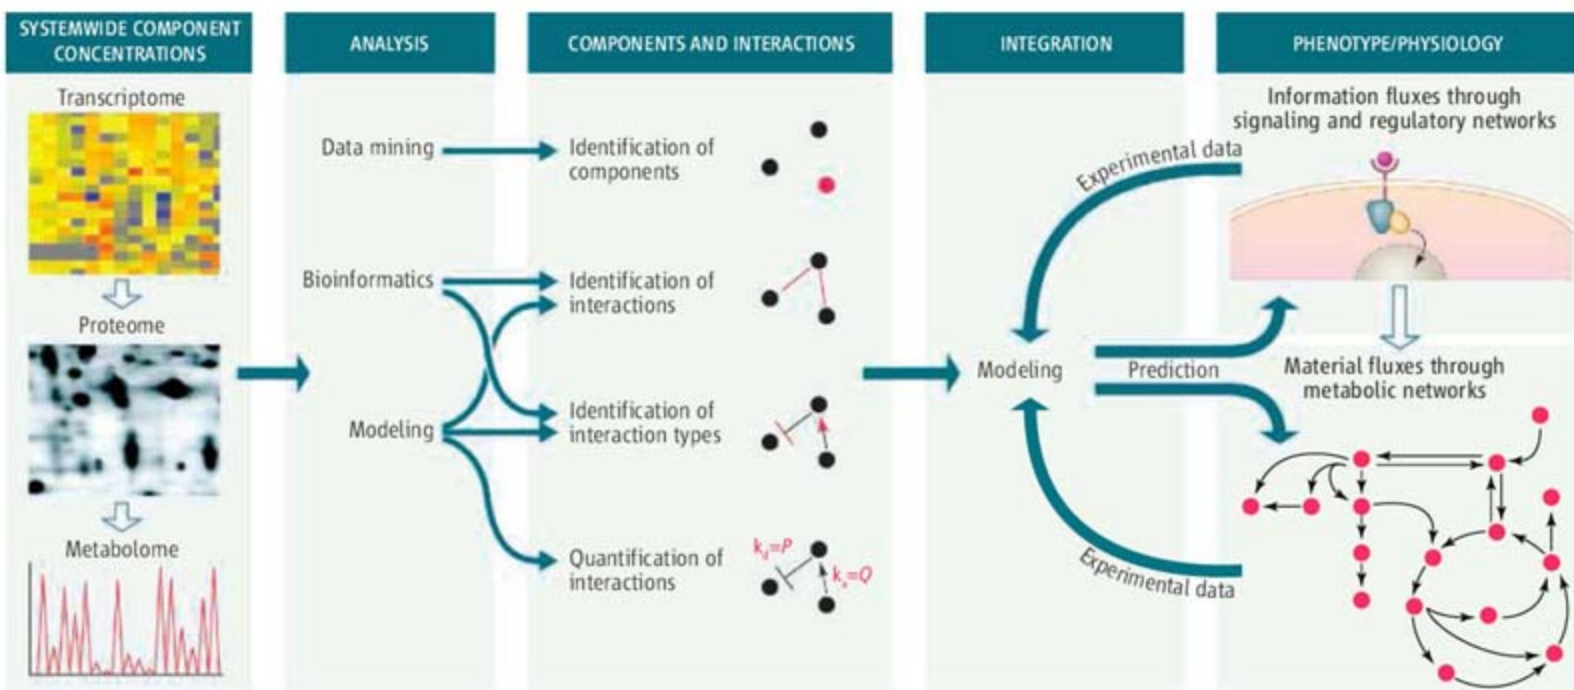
SYSTEMWIDE COMPONENT CONCENTRATIONS

Transcriptome

Proteome

Metabolome

ANALYSIS

Data mining

Bioinformatics

Modeling

COMPONENTS AND INTERACTIONS

Identification of components

Identification of interactions

Identification of interaction types

Quantification of interactions

$k_d=P$

$k_a=Q$

INTEGRATION

Modeling

Experimental data

Prediction

Experimental data

PHENOTYPE/PHYSIOLOGY

Information fluxes through signaling and regulatory networks

Material fluxes through metabolic networks